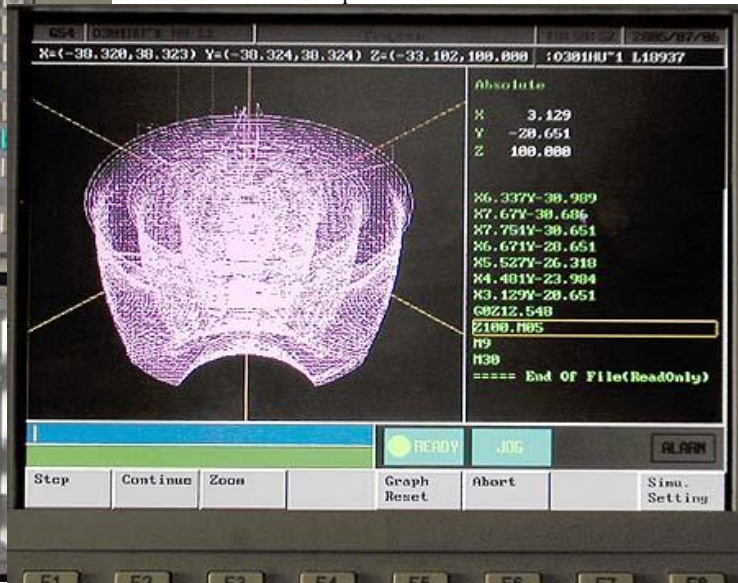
G54 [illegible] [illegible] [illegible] 2005/07/06

X=(-30.320,30.323) Y=(-30.324,30.324) Z=(-33.102,100.000) :0301HU~1 L18937

Absolute

X 3.129
Y -20.651
Z 100.000

X6.337Y-30.989
X7.67Y-30.686
X7.751Y-30.651
X6.671Y-28.651
X5.527Y-26.318
X4.481Y-23.984
X3.129Y-20.651
G0Z12.548
Z100.M05
M9
M30
===== End Of File(ReadOnly)

READY
JOG
ALARM

Step
Continue
Zoom
Graph Reset
Abort
Simu. Setting

F1 F2 F3 F4 F5 F6 F7 F8